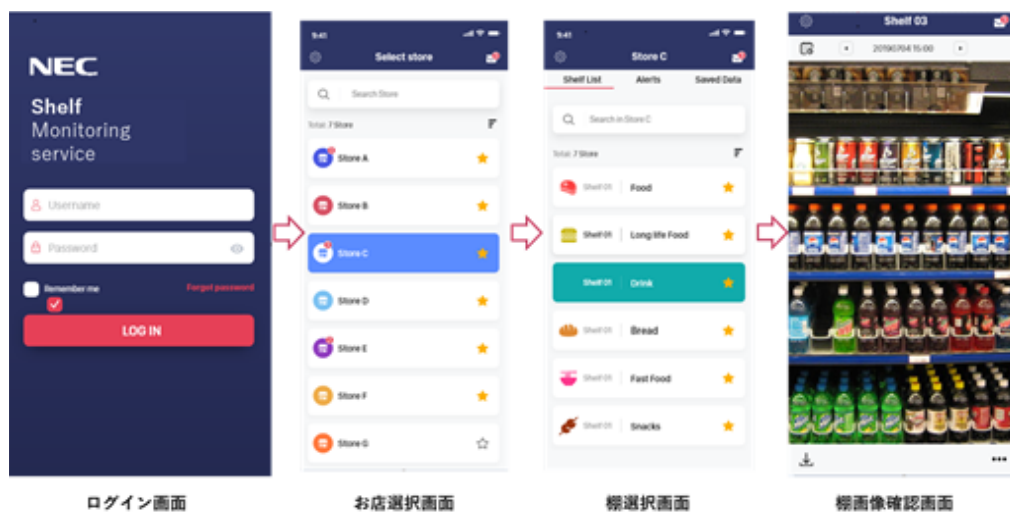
NEC
Shelf
Monitoring
service

Username
Password
Remember me
Forgot password
LOG IN

ログイン画面

9:41
Select store
Search Store
Total: 7 Store
Store A
Store B
Store C
Store D
Store E
Store F
Store G

お店選択画面

9:41
Store C
Shelf List
Alerts
Saved Data
Search in Store C
Total: 7 Store
Shelf 01 Food
Shelf 01 Long life Food
Shelf 01 Drink
Shelf 01 Bread
Shelf 01 Fast Food
Shelf 01 Snacks

棚選択画面

Shelf 03
20190704 15:00

棚画像確認画面